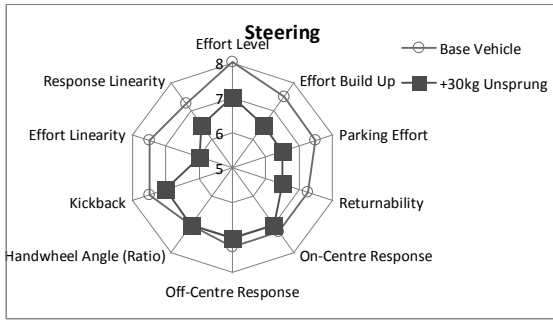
Steering

Base Vehicle
+30kg Unsprung

Effort Level
Effort Build Up
Parking Effort
Returnability
On-Centre Response
Off-Centre Response
Handwheel Angle (Ratio)
Kickback
Effort Linearity
Response Linearity

8
7
6
5